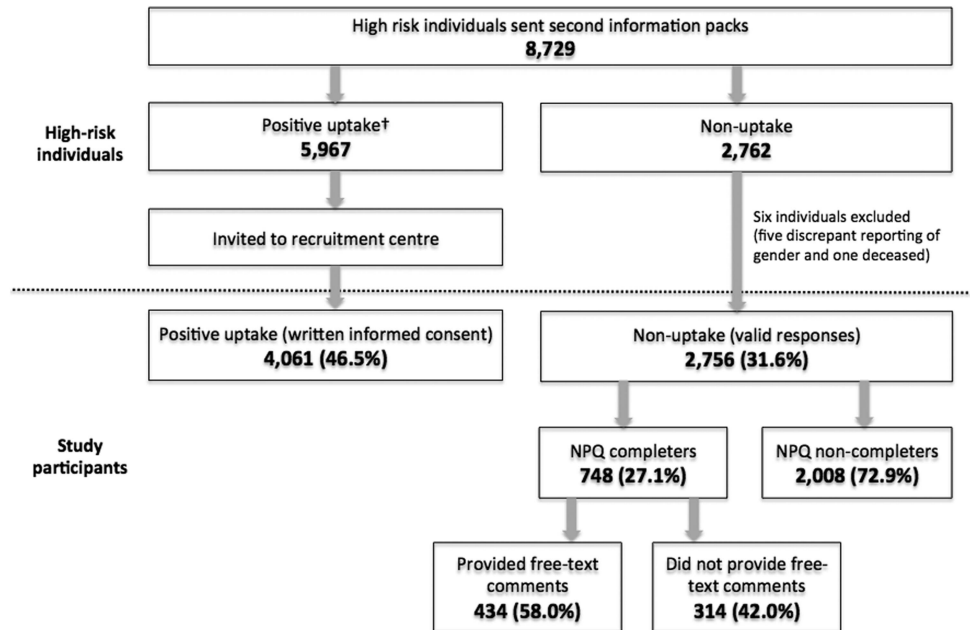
High risk individuals sent second information packs
8,729

High-risk individuals

Positive uptake†
5,967

Non-uptake
2,762

Invited to recruitment centre

Six individuals excluded (five discrepant reporting of gender and one deceased)

Positive uptake (written informed consent)
4,061 (46.5%)

Non-uptake (valid responses)
2,756 (31.6%)

Study participants

NPQ completers
748 (27.1%)

NPQ non-completers
2,008 (72.9%)

Provided free-text comments
434 (58.0%)

Did not provide free-text comments
314 (42.0%)